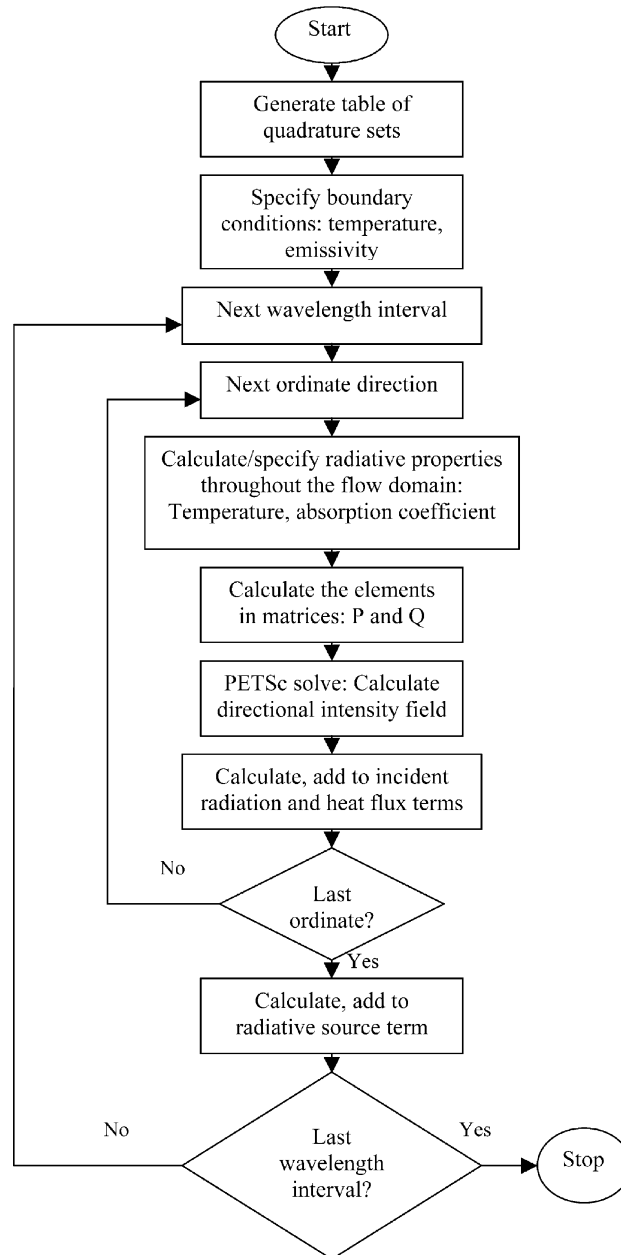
Start

Generate table of quadrature sets

Specify boundary conditions: temperature, emissivity

Next wavelength interval

Next ordinate direction

Calculate/specify radiative properties throughout the flow domain: Temperature, absorption coefficient

Calculate the elements in matrices: P and Q

PETSc solve: Calculate directional intensity field

Calculate, add to incident radiation and heat flux terms

No

Last ordinate?

Yes

Calculate, add to radiative source term

No

Last wavelength interval?

Yes

Stop